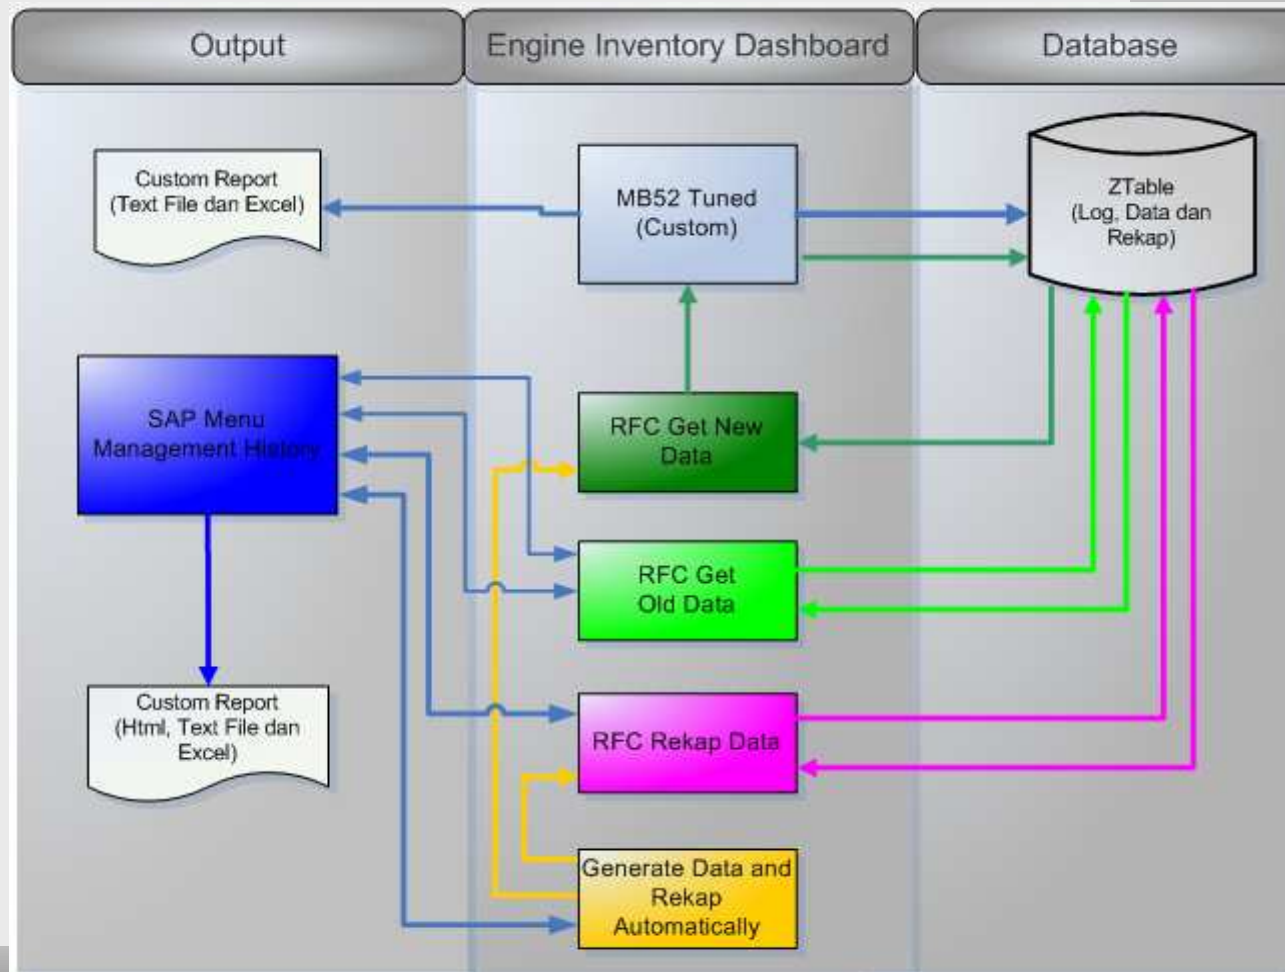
Output

Engine Inventory Dashboard

Database

Custom Report
(Text File dan Excel)

MB52 Tuned
(Custom)

ZTable
(Log, Data dan Rekap)

SAP Menu
Management History

RFC Get New Data

RFC Get Old Data

Custom Report
(Html, Text File dan Excel)

RFC Rekap Data

Generate Data and Rekap Automatically